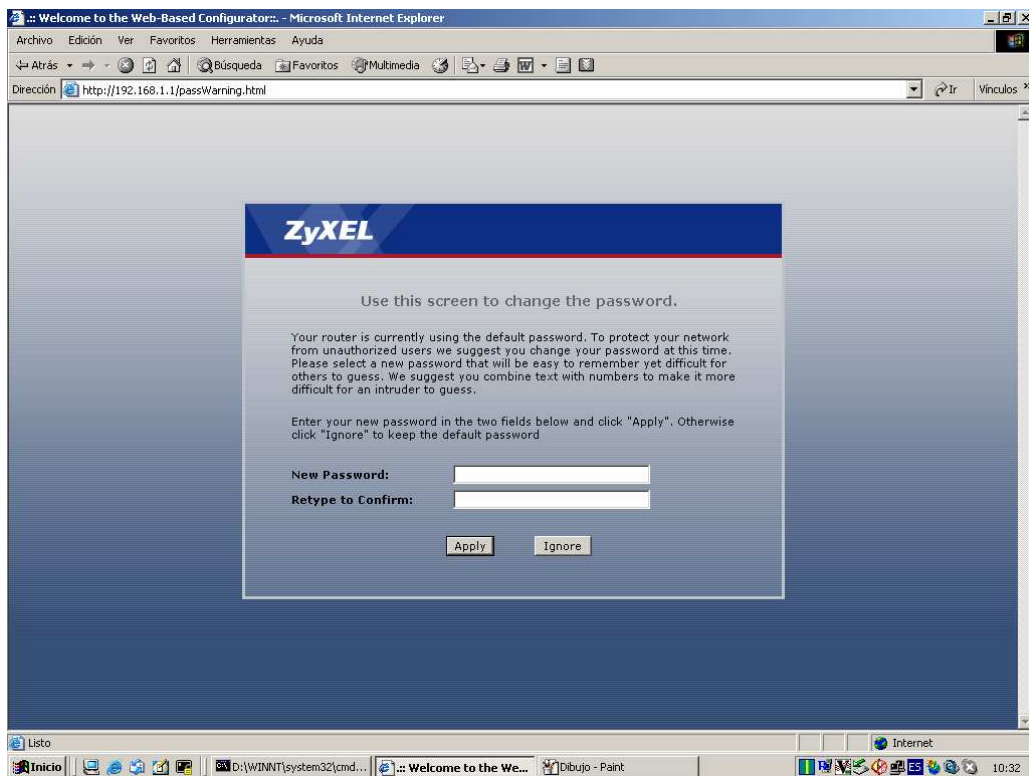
.:: Welcome to the Web-Based Configurator::. - Microsoft Internet Explorer

Archivo Edición Ver Favoritos Herramientas Ayuda

Atrás Búsqueda Favoritos Multimedia

Dirección http://192.168.1.1/passWarning.html Ir Vínculos

ZyXEL

Use this screen to change the password.

Your router is currently using the default password. To protect your network from unauthorized users we suggest you change your password at this time. Please select a new password that will be easy to remember yet difficult for others to guess. We suggest you combine text with numbers to make it more difficult for an intruder to guess.

Enter your new password in the two fields below and click "Apply". Otherwise click "Ignore" to keep the default password

New Password:

Retype to Confirm:

Apply Ignore

Listo Internet

Inicio D:\WINNT\system32\cmd... .:: Welcome to the We... Dibujo - Paint 10:32